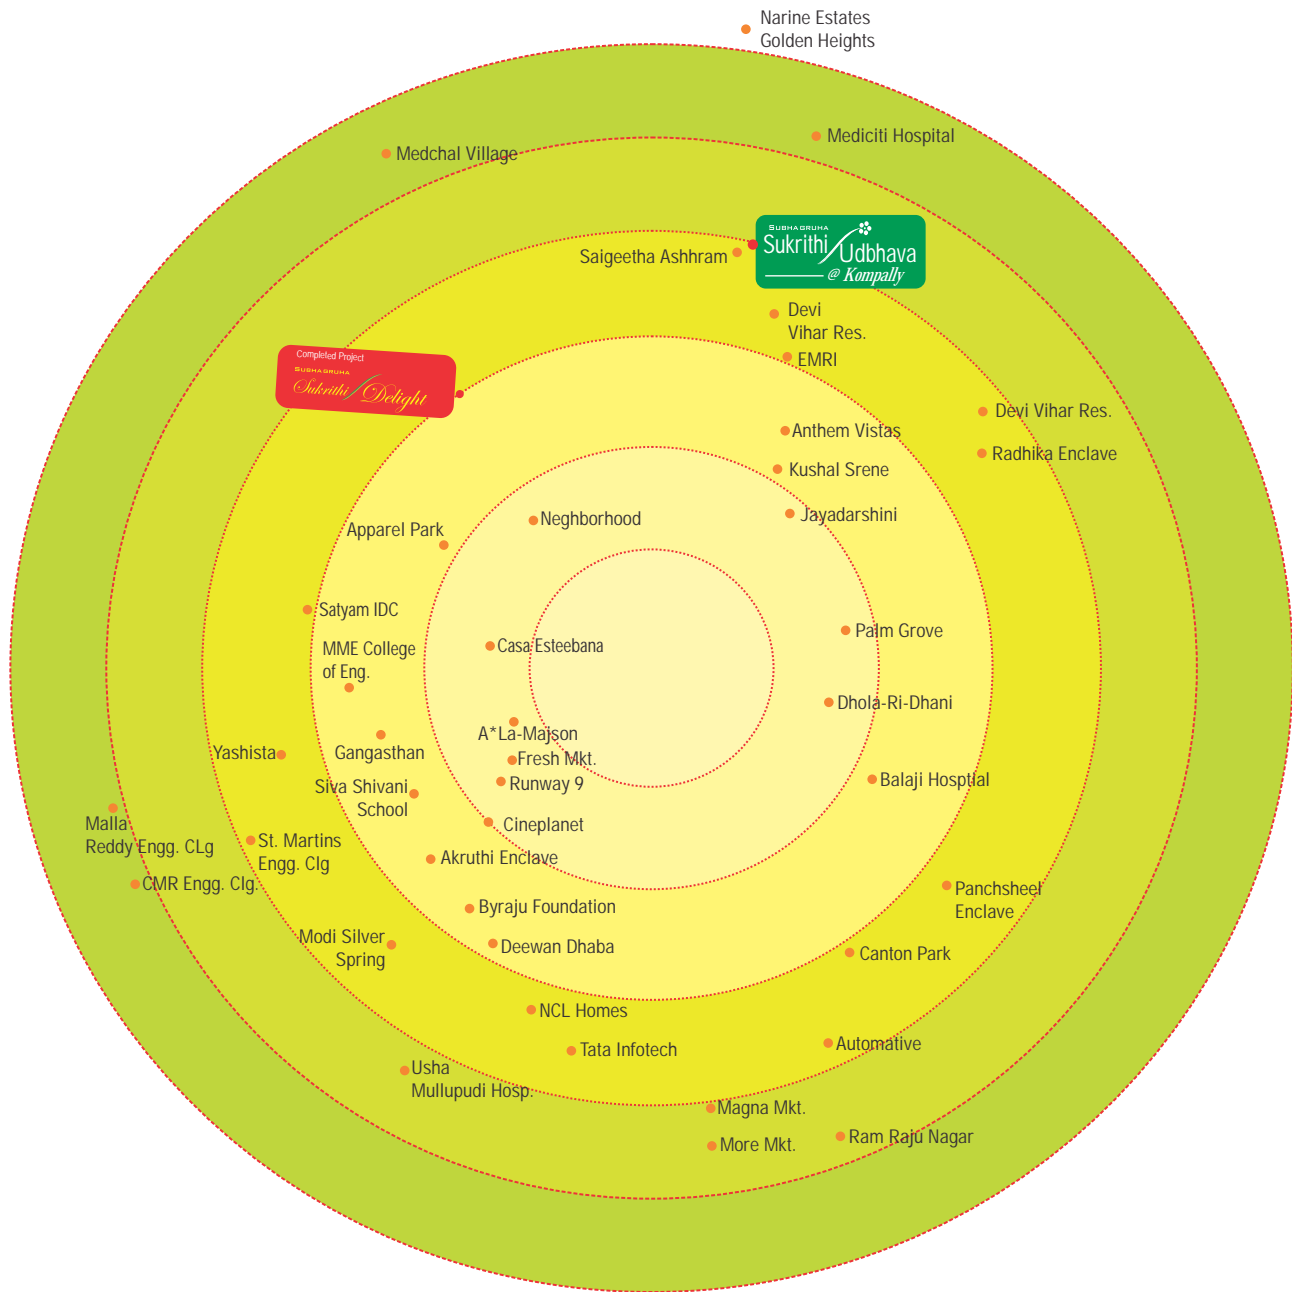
Narine Estates
Golden Heights

Medchal Village

Mediciti Hospital

SUBHAGRUHA
Sukrithi Udbhava
@ Kompally

Saigeetha Ashhram

Devi
Vihar Res.

EMRI

Completed Project
SUBHAGRUHA
Sukrithi Delight

Devi Vihar Res.

Radhika Enclave

Anthem Vistas

Kushal Srene

Jayadarshini

Apparel Park

Neghborhood

Satyam IDC

Palm Grove

MME College
of Eng.

Casa Esteebana

Dhola-Ri-Dhani

A*La-Majson

Yashista

Gangasthan

Fresh Mkt.

Runway 9

Balaji Hosptial

Siva Shivani
School

Malla
Reddy Engg. CLg

St. Martins
Engg. Clg

Cineplanet

Akruthi Enclave

CMR Engg. Clg.

Panchsheel
Enclave

Byraju Foundation

Modi Silver
Spring

Deewan Dhaba

Canton Park

NCL Homes

Tata Infotech

Automative

Usha
Mullupudi Hosp.

Magna Mkt.

More Mkt.

Ram Raju Nagar